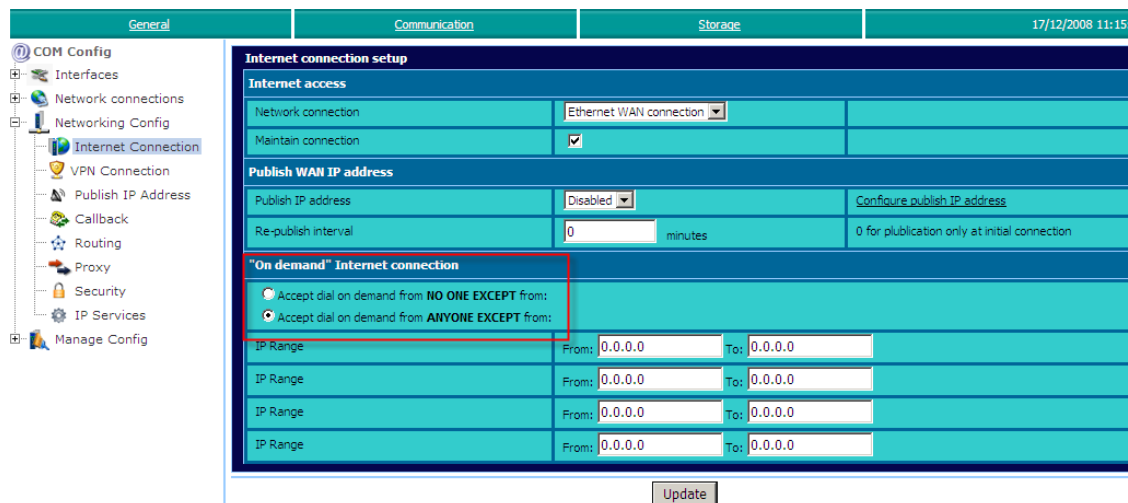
General | Communication | Storage | 17/12/2008 11:15

COM Config
Interfaces
Network connections
Networking Config
Internet Connection
VPN Connection
Publish IP Address
Callback
Routing
Proxy
Security
IP Services
Manage Config

Internet connection setup

Internet access

| | | |
|---|---|---|
| Network connection | Ethernet WAN connection | |
| Maintain connection | ☑ | |

Publish WAN IP address

| | | |
|---|---|---|
| Publish IP address | Disabled | Configure publish IP address |
| Re-publish interval | 0 minutes | 0 for plublication only at initial connection |

"On demand" Internet connection

Accept dial on demand from NO ONE EXCEPT from:
Accept dial on demand from ANYONE EXCEPT from:

| | |
|---|---|
| IP Range | From: 0.0.0.0 To: 0.0.0.0 |
| IP Range | From: 0.0.0.0 To: 0.0.0.0 |
| IP Range | From: 0.0.0.0 To: 0.0.0.0 |
| IP Range | From: 0.0.0.0 To: 0.0.0.0 |

Update